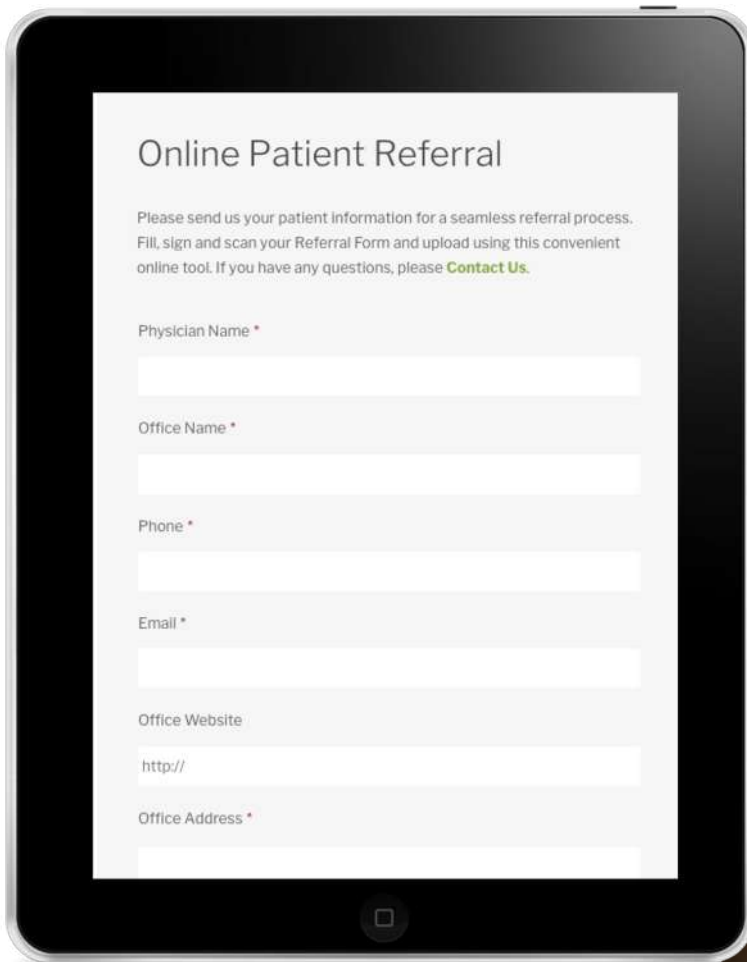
Online Patient Referral

Please send us your patient information for a seamless referral process. Fill, sign and scan your Referral Form and upload using this convenient online tool. If you have any questions, please Contact Us.

Physician Name *

Office Name *

Phone *

Email *

Office Website

http://

Office Address *